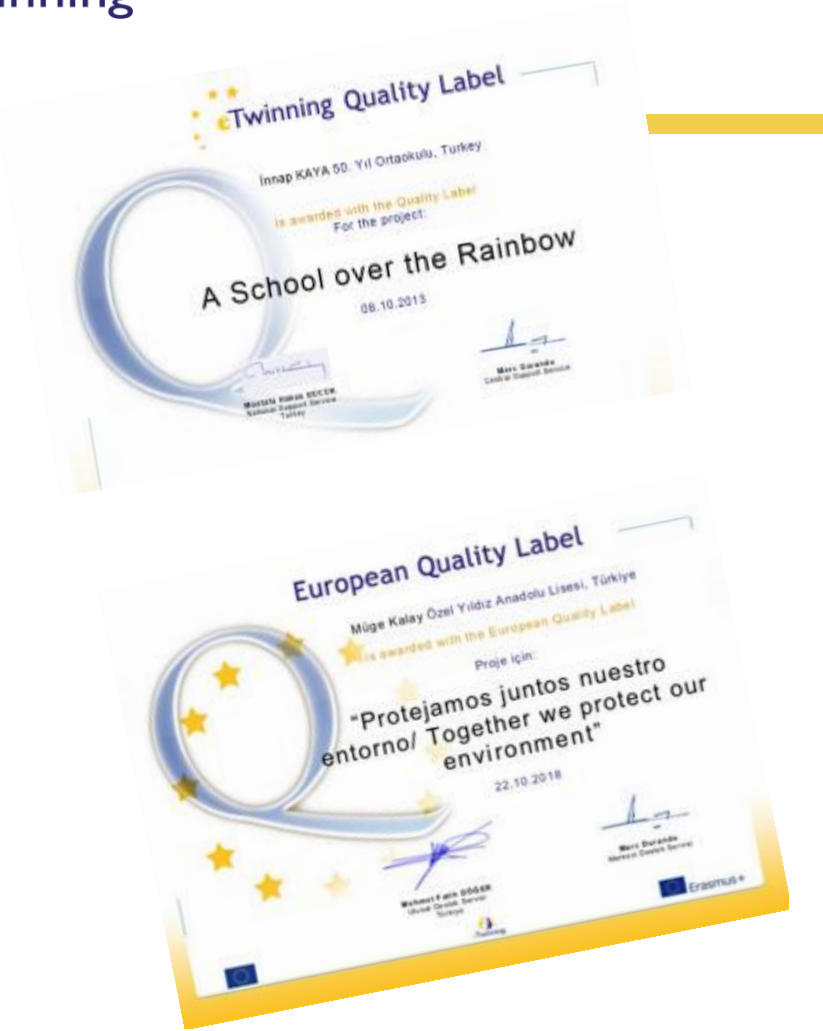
inning

eTwinning Quality Label

İnnap KAYA 50. Yıl Ortaokulu, Turkey

is awarded with the Quality Label
For the project:

A School over the Rainbow

08.10.2015

Mustafa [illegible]
National Support Service
Turkey

Marc Durando
Central Support Service

European Quality Label

Müge Kalay Özel Yıldız Anadolu Lisesi, Türkiye

is awarded with the European Quality Label

Proje için:

"Protejamos juntos nuestro entorno/ Together we protect our environment"

22.10.2018

Mehmet Fatih DÖĞER
Ulusal Destek Servisi
Türkiye

Marc Durando
Merkezi Destek Servisi

eTwinning

Erasmus+